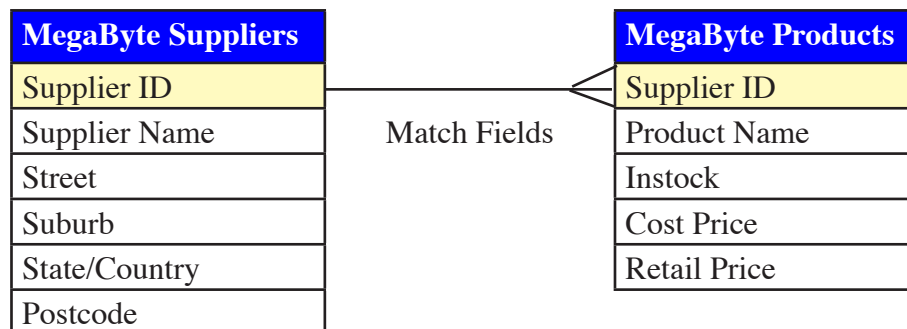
| MegaByte Suppliers |
|---|
| Supplier ID |
| Supplier Name |
| Street |
| Suburb |
| State/Country |
| Postcode |

Match Fields

| MegaByte Products |
|---|
| Supplier ID |
| Product Name |
| Instock |
| Cost Price |
| Retail Price |